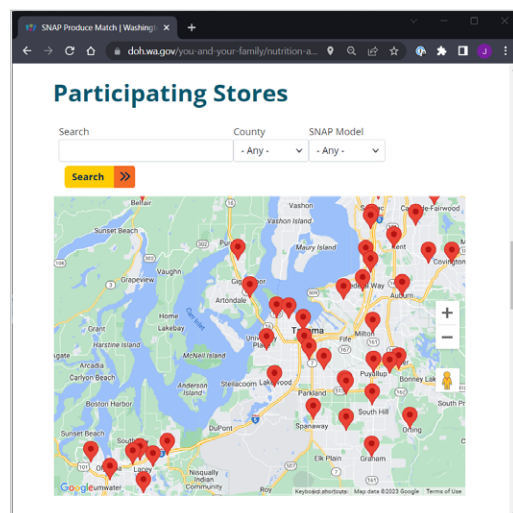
SNAP Produce Match | Washingt ×
+
doh.wa.gov/you-and-your-family/nutrition-a...
J

Participating Stores

Search
County
- Any -
SNAP Model
- Any -
Search

Belfair
Sunset Beach
Vashon
Vashon Island
Maury Island
Des Moines
Kent
Covington
Gig Harbor
Vaughn
Grapeview
Artondale
Federal Way
Auburn
Home
Lakebay
Carr Inlet
Grant
Harstine Island
McNeil Island
Tacoma
University Place
Fife
Puyallup
Bonney Lake
Agate
Carlyon Beach
Anderson Island
Steilacoom
Lakewood
Parkland
South Hill
Orting
Boston Harbor
Spanaway
Sunset Beach
Olympia
Lacey
Tumwater
Nisqually Indian Community
Elk Plain
Graham
Roy
Google
Keyboard shortcuts
Map data ©2023 Google
Terms of Use